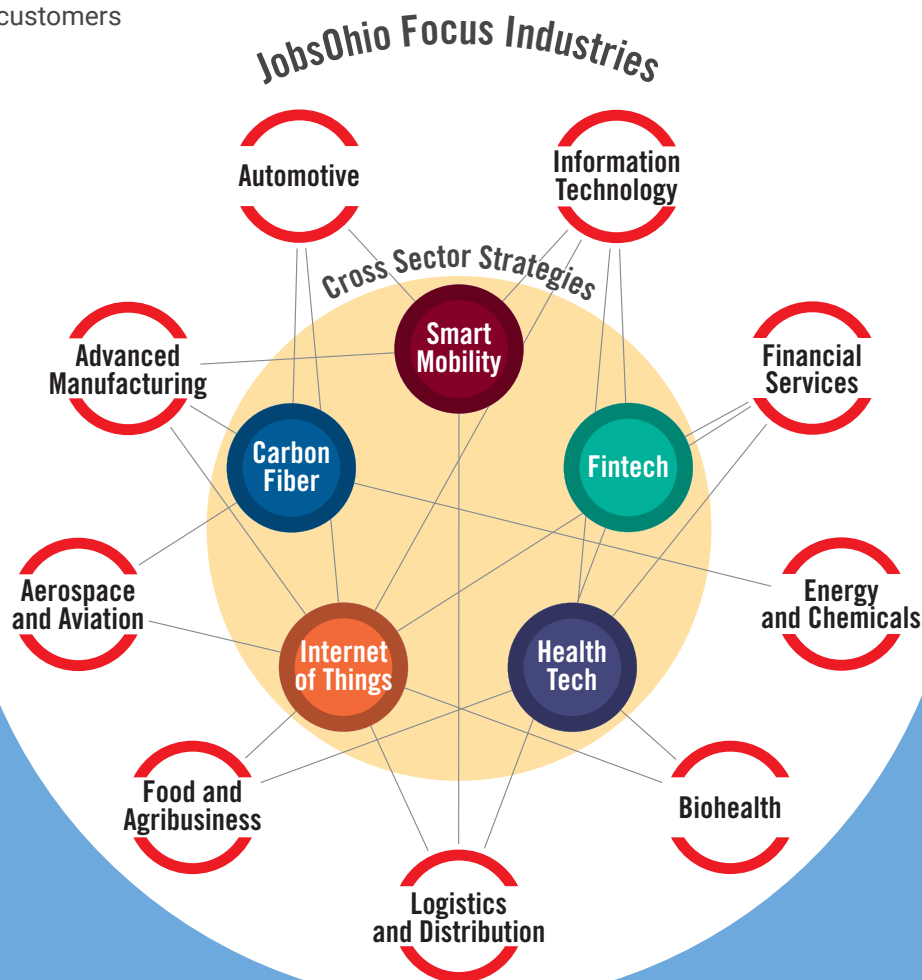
customers

JobsOhio Focus Industries

Automotive

Information Technology

Cross Sector Strategies

Smart Mobility

Advanced Manufacturing

Financial Services

Carbon Fiber

Fintech

Aerospace and Aviation

Energy and Chemicals

Internet of Things

Health Tech

Food and Agribusiness

Biohealth

Logistics and Distribution